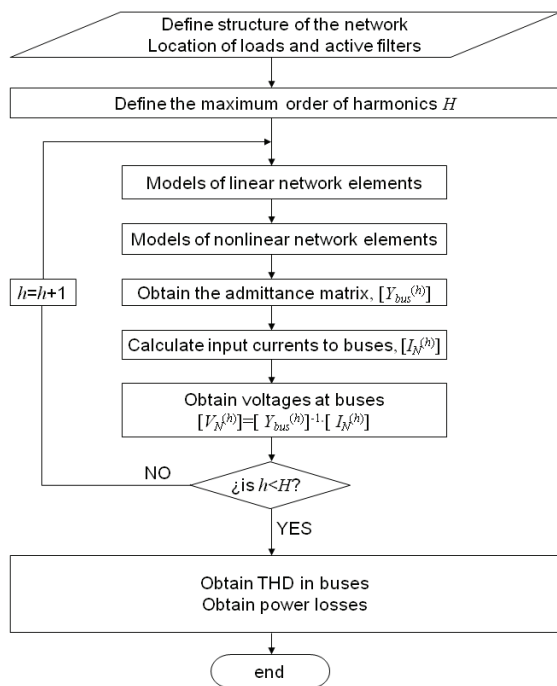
Define structure of the network
Location of loads and active filters

Define the maximum order of harmonics $H$

Models of linear network elements

Models of nonlinear network elements

$h=h+1$

Obtain the admittance matrix, $[Y_{bus}^{(h)}]$

Calculate input currents to buses, $[I_N^{(h)}]$

Obtain voltages at buses
$[V_N^{(h)}]=[Y_{bus}^{(h)}]^{-1}\cdot[I_N^{(h)}]$

NO

¿is $h<H$?

YES

Obtain THD in buses
Obtain power losses

end